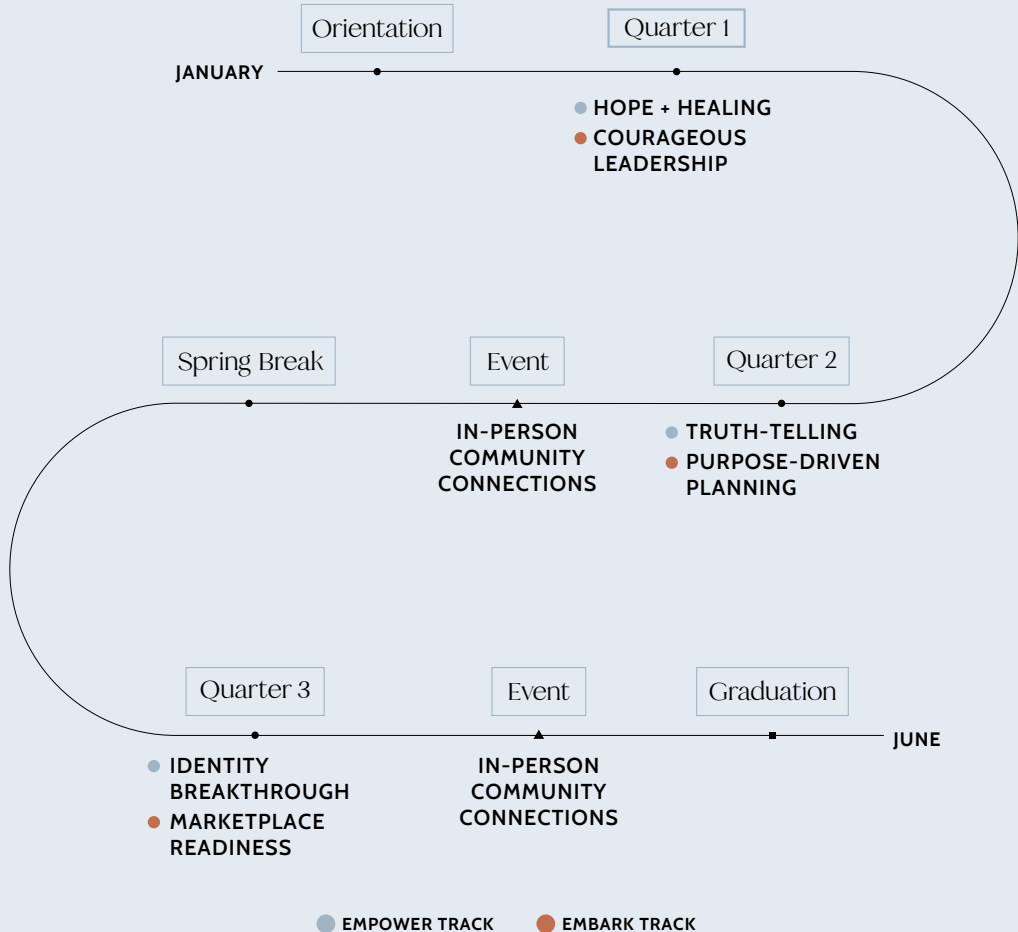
Orientation

Quarter 1

JANUARY

HOPE + HEALING
COURAGEOUS LEADERSHIP

Spring Break

Event

Quarter 2

IN-PERSON COMMUNITY CONNECTIONS

TRUTH-TELLING
PURPOSE-DRIVEN PLANNING

Quarter 3

Event

Graduation

JUNE

IDENTITY BREAKTHROUGH
MARKETPLACE READINESS

IN-PERSON COMMUNITY CONNECTIONS

EMPOWER TRACK EMBARK TRACK